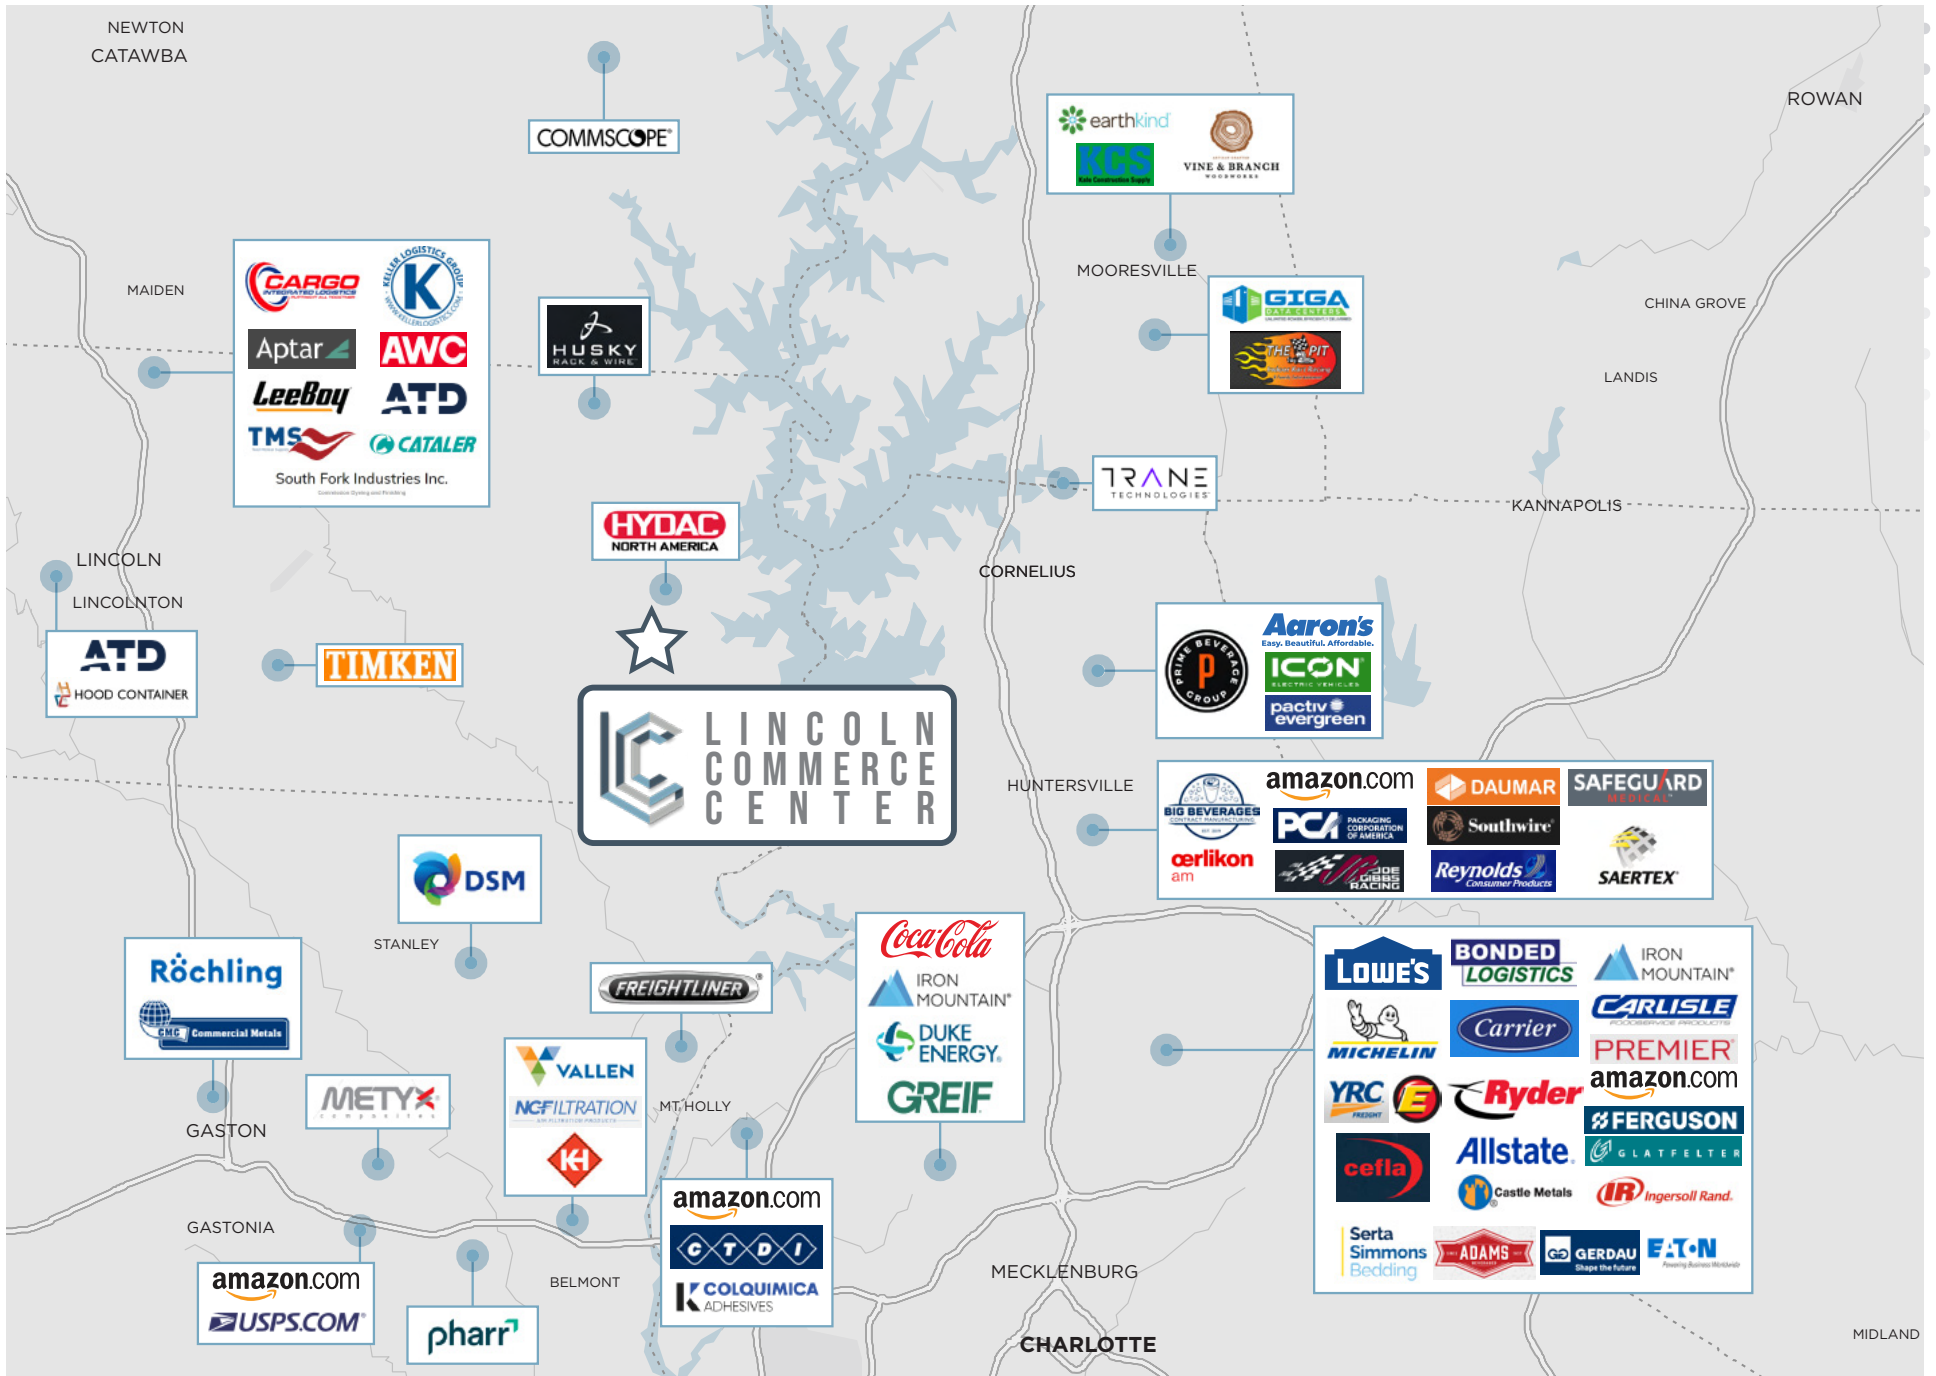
NEWTON
CATAWBA

COMMSCOPE

earthkind
KCS
VINE & BRANCH

ROWAN

MAIDEN

CARGO
KELLER LOGISTICS GROUP
Aptar
AWC
LeeBoy
ATD
TMS
CATALER
South Fork Industries Inc.

HUSKY RACK & WIRE

MOORESVILLE

GIGA DATA CENTERS
THE PIT

CHINA GROVE

LANDIS

TRANE TECHNOLOGIES

KANNAPOLIS

HYDAC NORTH AMERICA

CORNELIUS

LINCOLN
LINCOLNTON

ATD
HOOD CONTAINER

TIMKEN

LINCOLN COMMERCE CENTER

PRIME BEVERAGE GROUP
Aaron's Easy. Beautiful. Affordable.
ICON ELECTRIC VEHICLES
pactiv evergreen

HUNTERSVILLE

BIG BEVERAGES
amazon.com
DAUMAR
SAFEGUARD MEDICAL
PCA PACKAGING CORPORATION OF AMERICA
Southwire
oerlikon am
JOE GIBBS RACING
Reynolds Consumer Products
SAERTEX

DSM

STANLEY

Röchling
CMC Commercial Metals

FREIGHTLINER

Coca-Cola
IRON MOUNTAIN
DUKE ENERGY
GREIF

LOWE'S
BONDED LOGISTICS
IRON MOUNTAIN
CARLISLE
Carrier
MICHELIN
PREMIER
YRC FREIGHT
Ryder
amazon.com
FERGUSON
GLATFELTER
cefla
Allstate
Castle Metals
Ingersoll Rand
Serta Simmons Bedding
ADAMS
GERDAU
EATON

METYX

VALLEN
NCFILTRATION
KI

MT HOLLY

GASTON

GASTONIA

amazon.com
USPS.COM

pharr

BELMONT

amazon.com
CTDI
COLQUIMICA ADHESIVES

MECKLENBURG

CHARLOTTE

MIDLAND